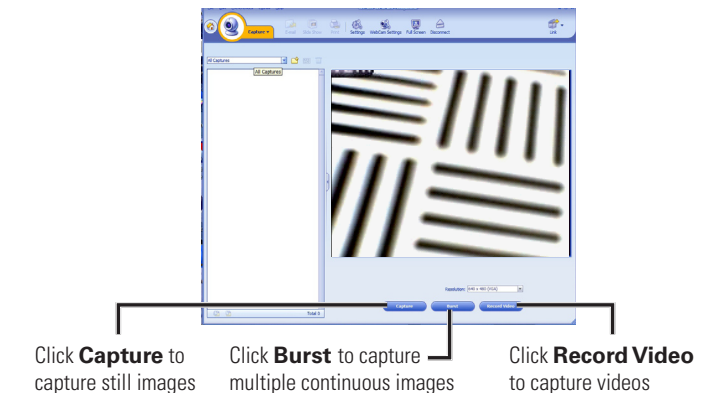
Capture
E-mail
Slide Show
Print
Settings
WebCam Settings
Full Screen
Disconnect
Link
All Captures
All Captures
Resolution: 640 × 480 (VGA)
Capture
Burst
Record Video
Total: 3

Click **Capture** to capture still images

Click **Burst** to capture multiple continuous images

Click **Record Video** to capture videos